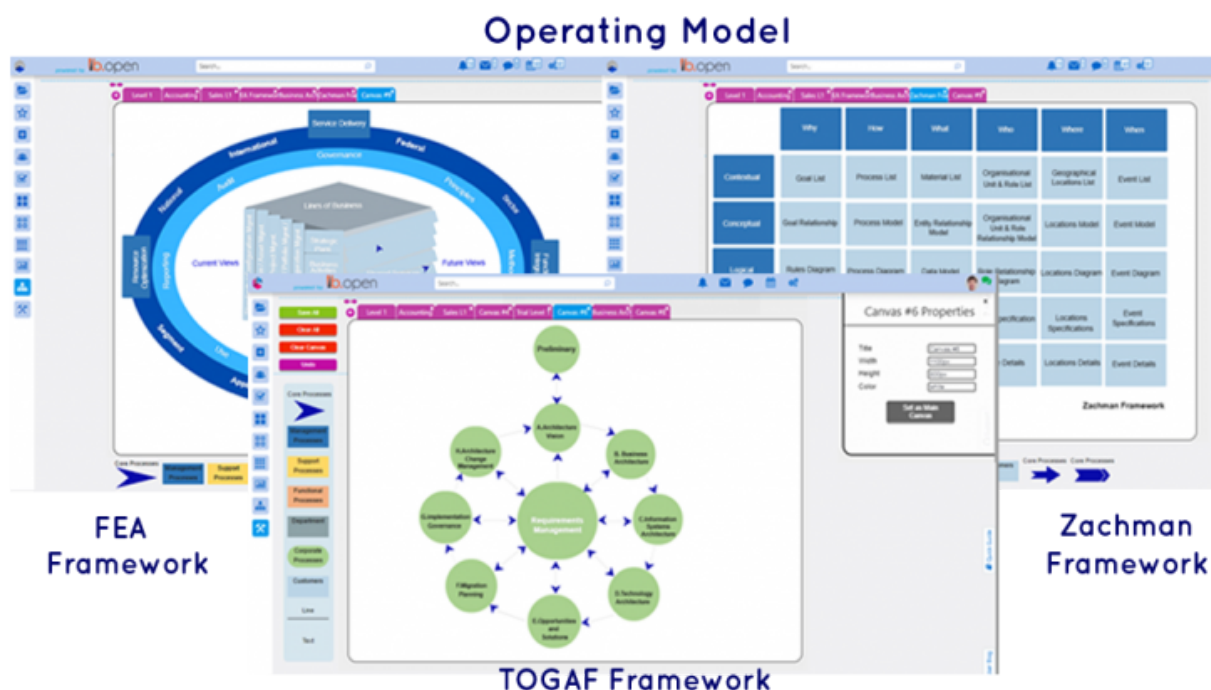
Operating Model

FEA Framework

Zachman Framework

TOGAF Framework

Service Delivery

Governance

International

Federal

Laws of Business

Current Views

Future Views

Core Processes

Management Processes

Support Processes

| | Why | How | What | Who | Where | When |
|---|---|---|---|---|---|---|
| Contextual | Goal List | Process List | Material List | Organisational Unit & Role List | Geographical Locations List | Event List |
| Conceptual | Goal Relationship | Process Model | Entity Relationship Model | Organisational Unit & Role Relationship Model | Locations Model | Event Model |
| Logical | Rules Diagram | Process Diagram | Data Model | Role Relationship Diagram | Locations Diagram | Event Diagram |
| | | | | Specification | Locations Specifications | Event Specifications |
| | | | | Details | Locations Details | Event Details |

Zachman Framework

Canvas #6 Properties

Title

Width

Height

Color

Set as Main Canvas

Save All

Clear All

Clear Canvas

Undo

Core Processes

Management Processes

Support Processes

Functional Processes

Department

Corporate Processes

Customers

Line

Text

Preliminary

A.Architecture Vision

B. Business Architecture

C.Information Systems Architecture

D.Technology Architecture

E.Opportunities and Solutions

F.Migration Planning

G.Implementation Governance

H.Architecture Change Management

Requirements Management